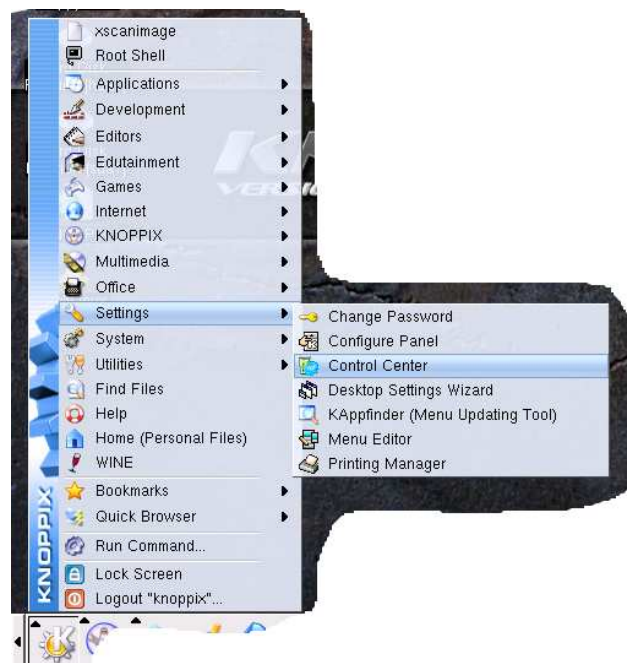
xscanimage
Root Shell
Applications
Development
Editors
Edutainment
Games
Internet
KNOPPIX
Multimedia
Office
Settings
System
Utilities
Find Files
Help
Home (Personal Files)
WINE
Bookmarks
Quick Browser
Run Command...
Lock Screen
Logout "knoppix"...

Change Password
Configure Panel
Control Center
Desktop Settings Wizard
KAppfinder (Menu Updating Tool)
Menu Editor
Printing Manager

KNOPPIX